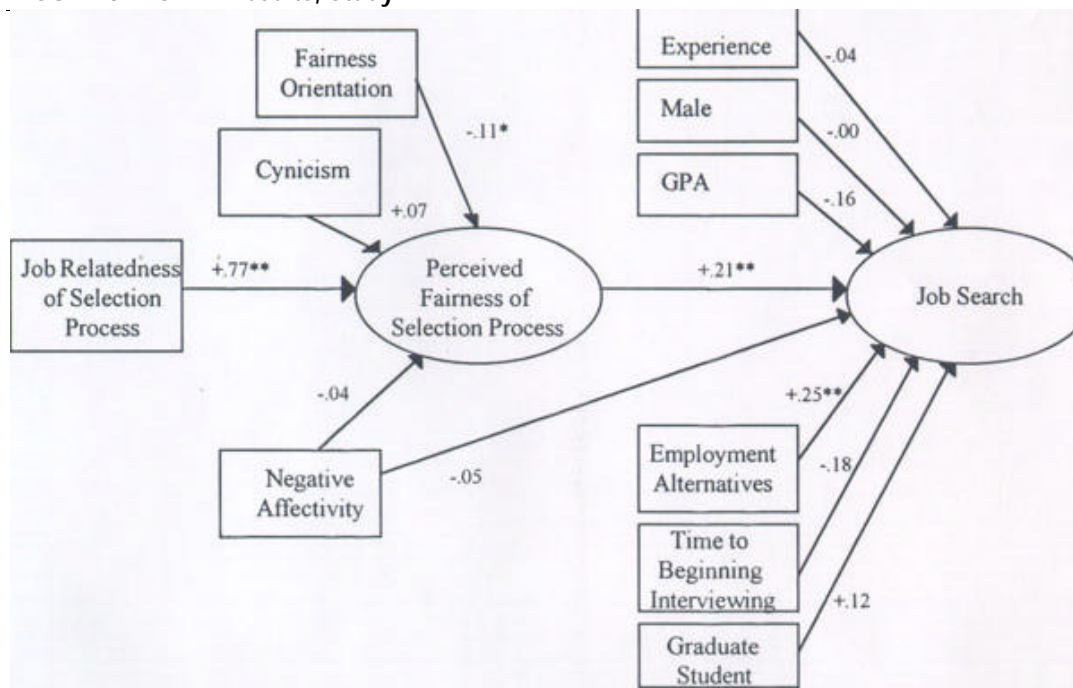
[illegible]

Fairness Orientation

-.11*

Cynicism

+.07

Job Relatedness of Selection Process

+.77**

Perceived Fairness of Selection Process

-.04

Negative Affectivity

-.05

Experience

-.04

Male

-.00

GPA

-.16

+.21**

Job Search

+.25**

Employment Alternatives

-.18

Time to Beginning Interviewing

+.12

Graduate Student